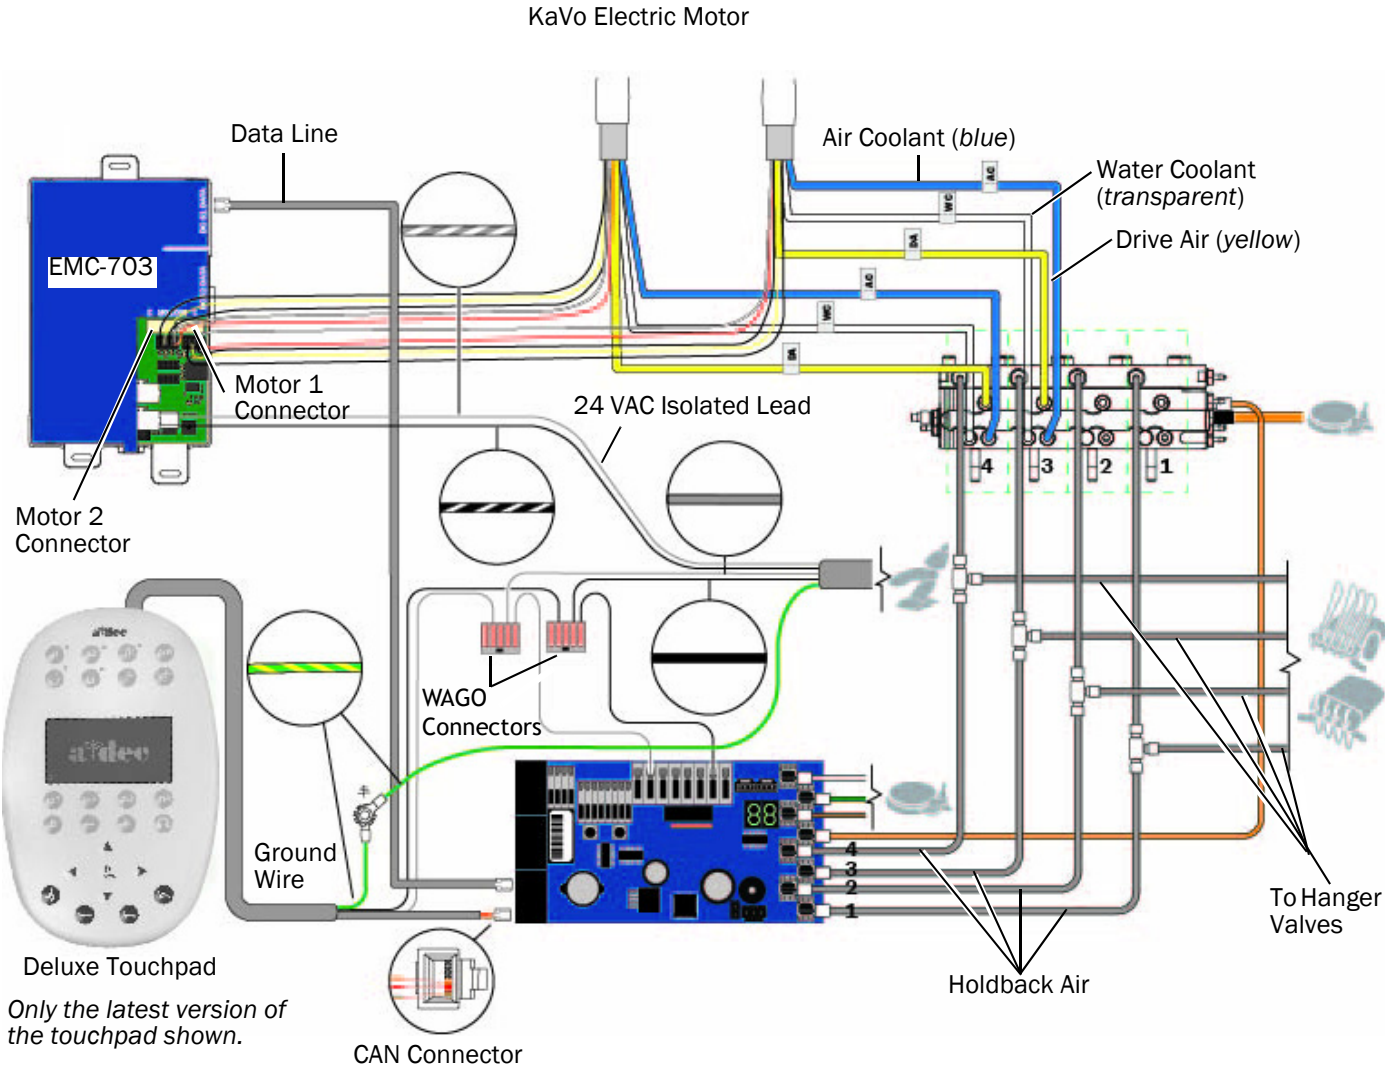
KaVo Electric Motor

Data Line

Air Coolant (*blue*)

Water Coolant (*transparent*)

Drive Air (*yellow*)

EMC-703

AC

WC

DA

AC

WC

DA

Motor 1 Connector

24 VAC Isolated Lead

4

3

2

1

Motor 2 Connector

WAGO Connectors

a-dec

a-dec

88

Ground Wire

4

3

2

1

Deluxe Touchpad

*Only the latest version of the touchpad shown.*

CAN Connector

Holdback Air

To Hanger Valves